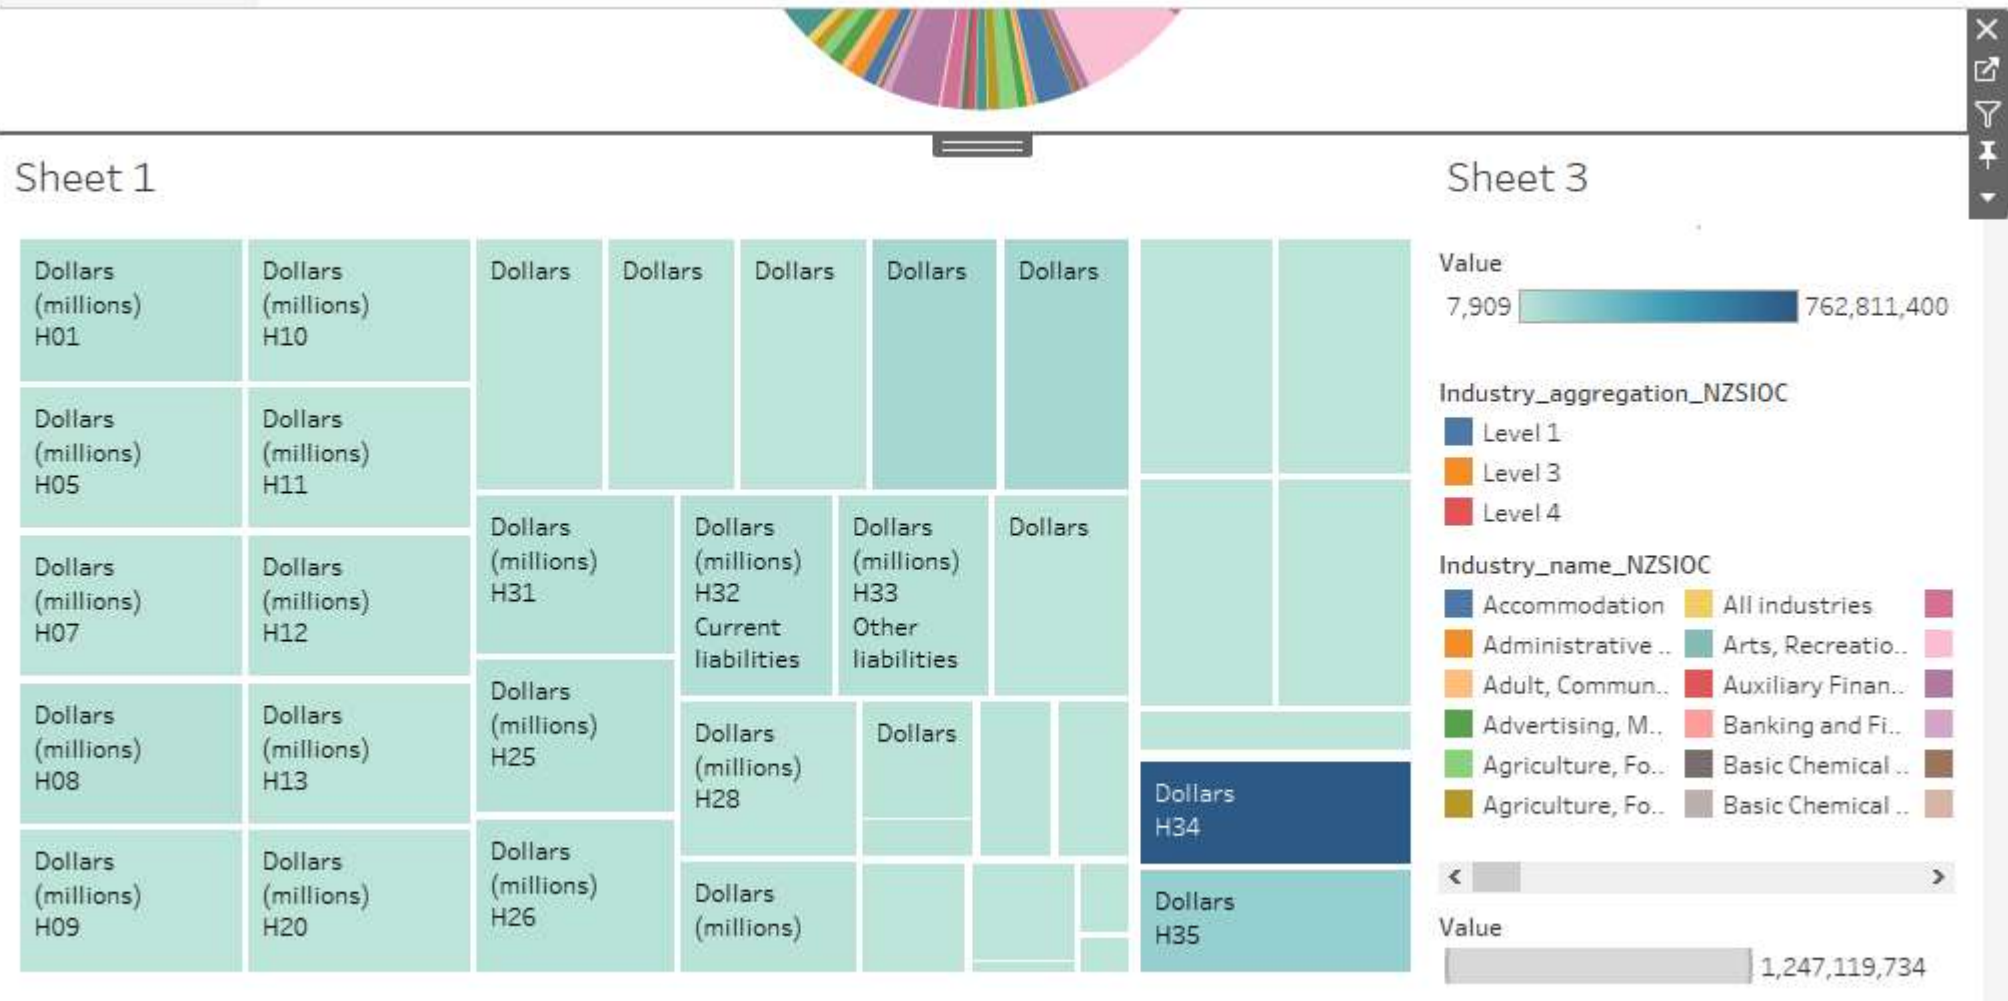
Sheet 1

Dollars (millions) H01

Dollars (millions) H10

Dollars

Dollars

Dollars

Dollars

Dollars

Dollars (millions) H05

Dollars (millions) H11

Dollars (millions) H31

Dollars (millions) H32 Current liabilities

Dollars (millions) H33 Other liabilities

Dollars

Dollars (millions) H07

Dollars (millions) H12

Dollars (millions) H25

Dollars (millions) H08

Dollars (millions) H13

Dollars (millions) H28

Dollars

Dollars H34

Dollars (millions) H09

Dollars (millions) H20

Dollars (millions) H26

Dollars (millions)

Dollars H35

Sheet 3

Value

7,909

762,811,400

Industry_aggregation_NZSIOC

Level 1

Level 3

Level 4

Industry_name_NZSIOC

Accommodation

All industries

Administrative ..

Arts, Recreatio..

Adult, Commun..

Auxiliary Finan..

Advertising, M..

Banking and Fi..

Agriculture, Fo..

Basic Chemical ..

Agriculture, Fo..

Basic Chemical ..

Value

1,247,119,734